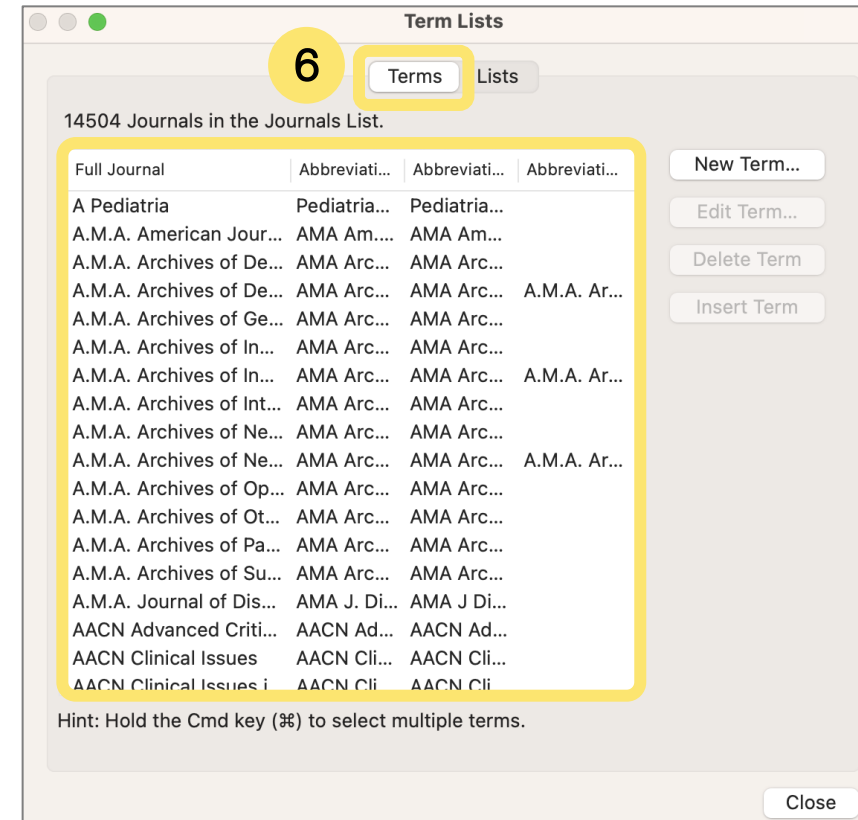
Term Lists

6

Terms Lists

14504 Journals in the Journals List.

| Full Journal | Abbreviati... | Abbreviati... | Abbreviati... |
|---|---|---|---|
| A Pediatria | Pediatria... | Pediatria... | |
| A.M.A. American Jour... | AMA Am... | AMA Am... | |
| A.M.A. Archives of De... | AMA Arc... | AMA Arc... | |
| A.M.A. Archives of De... | AMA Arc... | AMA Arc... | A.M.A. Ar... |
| A.M.A. Archives of Ge... | AMA Arc... | AMA Arc... | |
| A.M.A. Archives of In... | AMA Arc... | AMA Arc... | |
| A.M.A. Archives of In... | AMA Arc... | AMA Arc... | A.M.A. Ar... |
| A.M.A. Archives of Int... | AMA Arc... | AMA Arc... | |
| A.M.A. Archives of Ne... | AMA Arc... | AMA Arc... | |
| A.M.A. Archives of Ne... | AMA Arc... | AMA Arc... | A.M.A. Ar... |
| A.M.A. Archives of Op... | AMA Arc... | AMA Arc... | |
| A.M.A. Archives of Ot... | AMA Arc... | AMA Arc... | |
| A.M.A. Archives of Pa... | AMA Arc... | AMA Arc... | |
| A.M.A. Archives of Su... | AMA Arc... | AMA Arc... | |
| A.M.A. Journal of Dis... | AMA J. Di... | AMA J Di... | |
| AACN Advanced Criti... | AACN Ad... | AACN Ad... | |
| AACN Clinical Issues | AACN Cli... | AACN Cli... | |
| AACN Clinical Issues i... | AACN Cli... | AACN Cli... | |

New Term...

Edit Term...

Delete Term

Insert Term

Hint: Hold the Cmd key (⌘) to select multiple terms.

Close